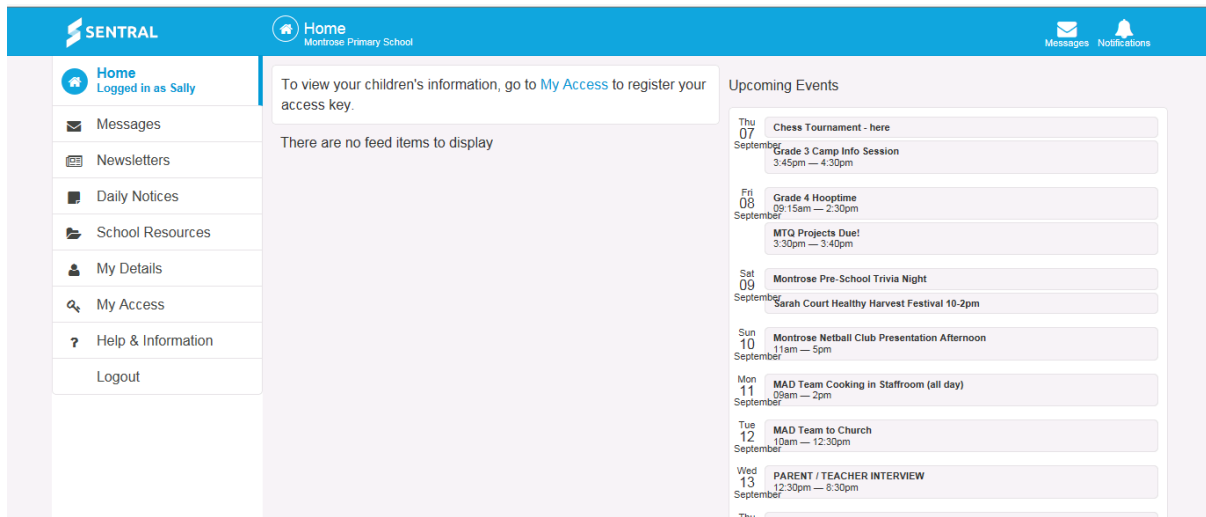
SENTRAL

Home
Montrose Primary School

Messages Notifications

Home
Logged in as Sally

Messages
Newsletters
Daily Notices
School Resources
My Details
My Access
Help & Information
Logout

To view your children's information, go to My Access to register your access key.

There are no feed items to display

Upcoming Events

Thu
07
September
Chess Tournament - here
Grade 3 Camp Info Session
3:45pm — 4:30pm

Fri
08
September
Grade 4 Hooptime
09:15am — 2:30pm
MTQ Projects Due!
3:30pm — 3:40pm

Sat
09
September
Montrose Pre-School Trivia Night
Sarah Court Healthy Harvest Festival 10-2pm

Sun
10
September
Montrose Netball Club Presentation Afternoon
11am — 5pm

Mon
11
September
MAD Team Cooking in Staffroom (all day)
09am — 2pm

Tue
12
September
MAD Team to Church
10am — 12:30pm

Wed
13
September
PARENT / TEACHER INTERVIEW
12:30pm — 8:30pm

Thu